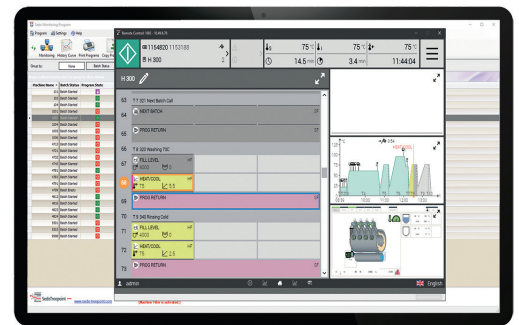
Remote Control 1000 - 1145670

1154670 1153188

H 300

75 °C 75 °C 75 °C

14.5 min 3.4 min 11:44:04

H 300

63 T 7: 021 Next Batch Call

64 NEXT BATCH

65 PROG RETURN

T 8: 300 Washing 70C

67 FILL LEVEL

68 HEAT/COOL

69 PROG RETURN

T 9: 040 Rinsing Cold

71 FILL LEVEL

72 HEAT/COOL

73 PROG RETURN

admin

English

Sedo Monitoring Program

Programs Settings Help

Monitoring History Curve Print Programs Copy Pr

Machine Name Batch Status Program Status

Batch Started

SedoTreepoint www.sedo-treepoint.com

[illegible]